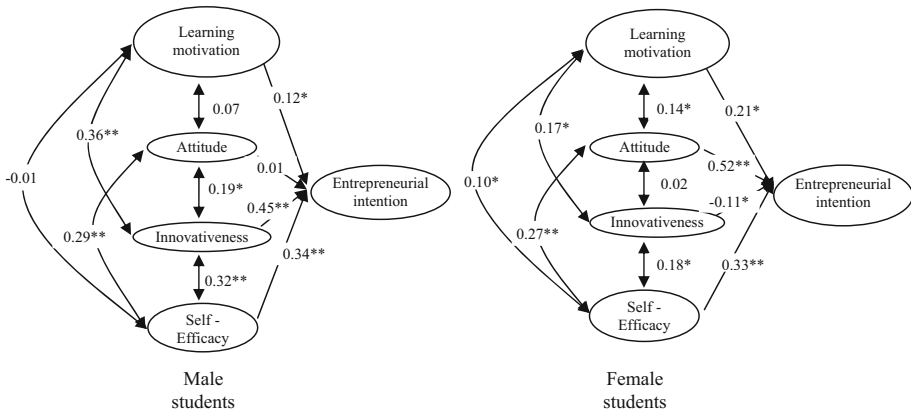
Learning motivation

0.07

0.12*

0.36**

-0.01

Attitude

0.01

0.19*

Entrepreneurial intention

0.45**

0.29**

Innovativeness

0.34**

0.32**

Self - Efficacy

Male students

Learning motivation

0.14*

0.21*

0.17*

Attitude

0.52**

0.10*

0.02

Entrepreneurial intention

-0.11*

0.27**

Innovativeness

0.18*

0.33**

Self - Efficacy

Female students